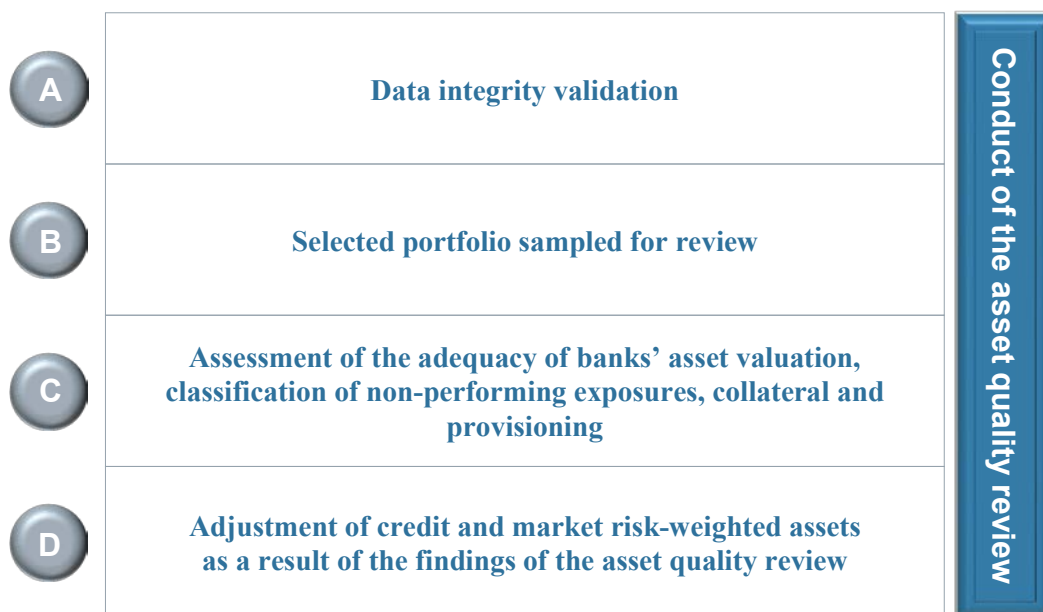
A

Data integrity validation

B

Selected portfolio sampled for review

C

Assessment of the adequacy of banks’ asset valuation, classification of non-performing exposures, collateral and provisioning

D

Adjustment of credit and market risk-weighted assets as a result of the findings of the asset quality review

Conduct of the asset quality review